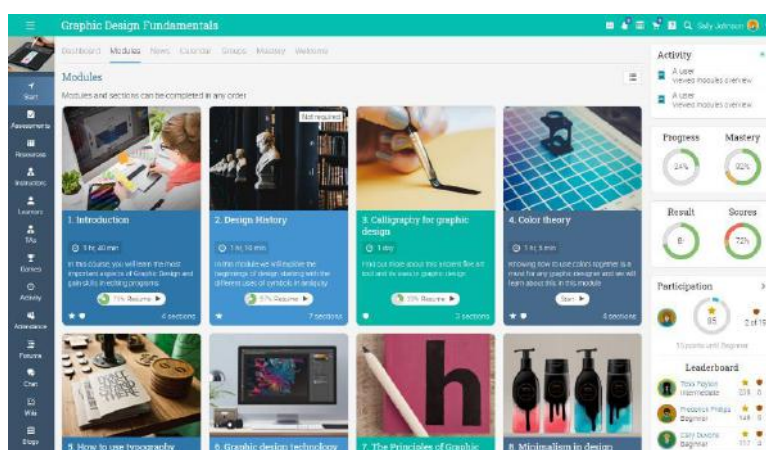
Graphic Design Fundamentals

Sally Johnson

Dashboard Modules News Calendar Groups Mastery Webinars

Start
Assessments
Resources
Instructors
Learners
TAs
Games
Activity
Attendance
Forums
Chat
Wiki
Blogs

Modules

Modules and sections can be completed in any order

1. Introduction
3 hr 40 min
In this course you will learn the most important aspects of Graphic Design and gain skills in editing programs
71% Resume
4 sections

Not required
2. Design History
1 hr 10 min
In this module we will explore the beginnings of design starting with the different uses of symbols in antiquity
57% Resume
7 sections

3. Calligraphy for graphic design
1 day
Find out more about this ancient fine art tool and its uses in graphic design
33% Resume
3 sections

4. Color theory
1 hr 3 min
Knowing how to use colors together is a must for any graphic designer and we will learn about this in this module
Start
4 sections

5. How to use typography

6. Graphic design technology

7. The Principles of Graphic

8. Minimalism in design

Activity
A user viewed modules overview
A user viewed modules overview

Progress
24%
Mastery
92%

Result
B
Scores
72%

Participation
85
2 of 19
1 points until Beginner

Leaderboard
Toby Paylon Intermediate 578 0
Frederick Phillips Beginner 149 0
Cally Dixons Beginner 117 0